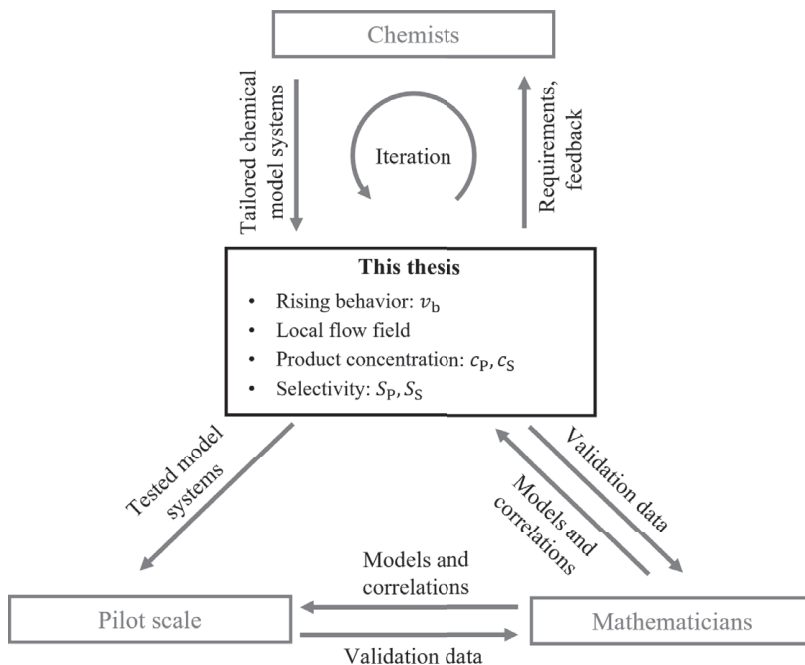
Chemists

Tailored chemical model systems

Iteration

Requirements, feedback

This thesis

• Rising behavior: $v_{\mathrm{b}}$
• Local flow field
• Product concentration: $c_{\mathrm{P}}, c_{\mathrm{S}}$
• Selectivity: $S_{\mathrm{P}}, S_{\mathrm{S}}$

Tested model systems

Models and correlations

Validation data

Models and correlations

Pilot scale

Mathematicians

Validation data